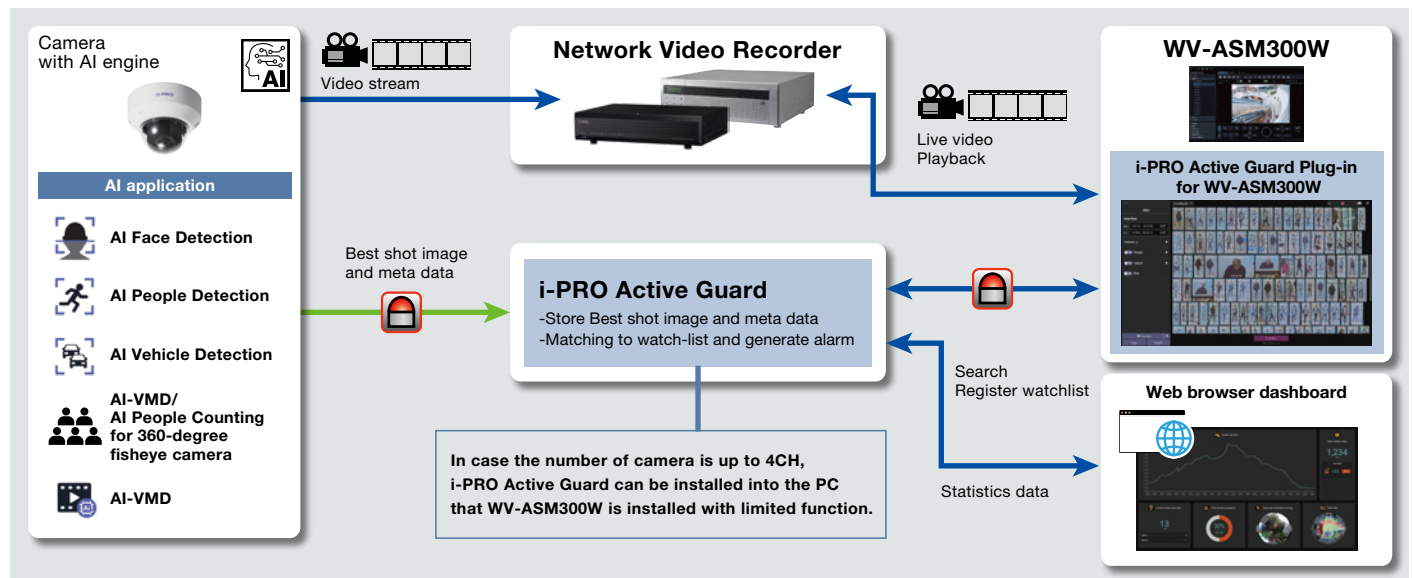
Camera with AI engine

AI

AI application

AI Face Detection

AI People Detection

AI Vehicle Detection

AI-VMD/ AI People Counting for 360-degree fisheye camera

AI-VMD

Video stream

Network Video Recorder

Live video
Playback

WV-ASM300W

i-PRO Active Guard Plug-in for WV-ASM300W

Best shot image and meta data

i-PRO Active Guard

-Store Best shot image and meta data
-Matching to watch-list and generate alarm

Search
Register watchlist

Web browser dashboard

Statistics data

In case the number of camera is up to 4CH, i-PRO Active Guard can be installed into the PC that WV-ASM300W is installed with limited function.